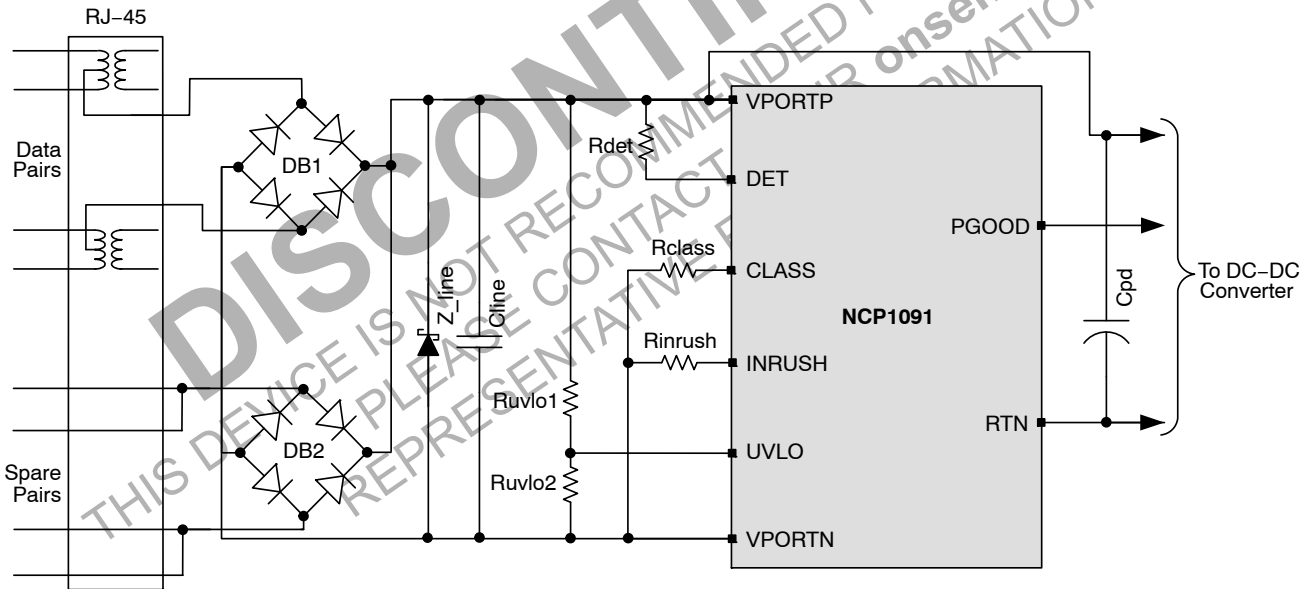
DISCONTINUED
THIS DEVICE IS NOT RECOMMENDED FOR NEW DESIGN. PLEASE CONTACT YOUR onsemi REPRESENTATIVE FOR INFORMATION

RJ−45

Data Pairs

Spare Pairs

DB1

DB2

Z_line

Cline

Rdet

Rclass

Rinrush

Ruvlo1

Ruvlo2

VPORTP

DET

CLASS

INRUSH

UVLO

VPORTN

NCP1091

PGOOD

RTN

Cpd

To DC−DC Converter